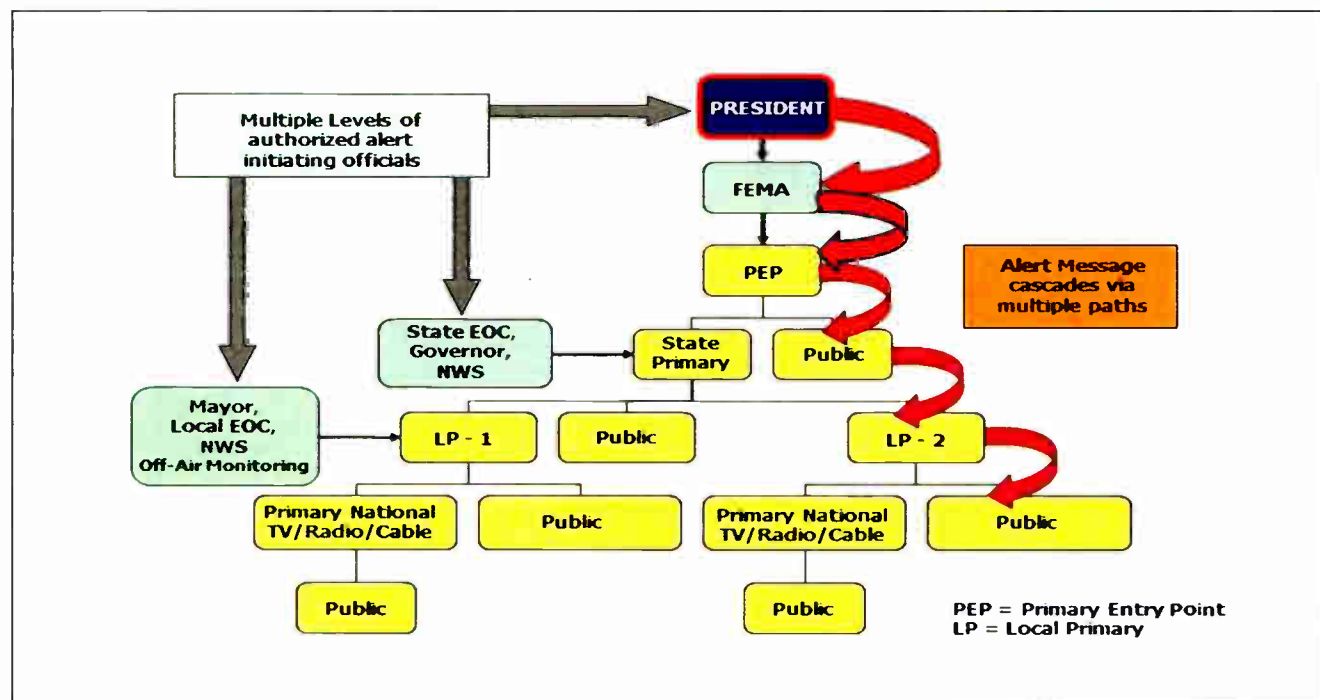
Multiple Levels of authorized alert initiating officials

PRESIDENT

FEMA

PEP

Alert Message cascades via multiple paths

State EOC, Governor, NWS

State Primary

Public

Mayor, Local EOC, NWS Off-Air Monitoring

LP - 1

Public

LP - 2

Primary National TV/Radio/Cable

Public

Primary National TV/Radio/Cable

Public

Public

Public

PEP = Primary Entry Point
LP = Local Primary